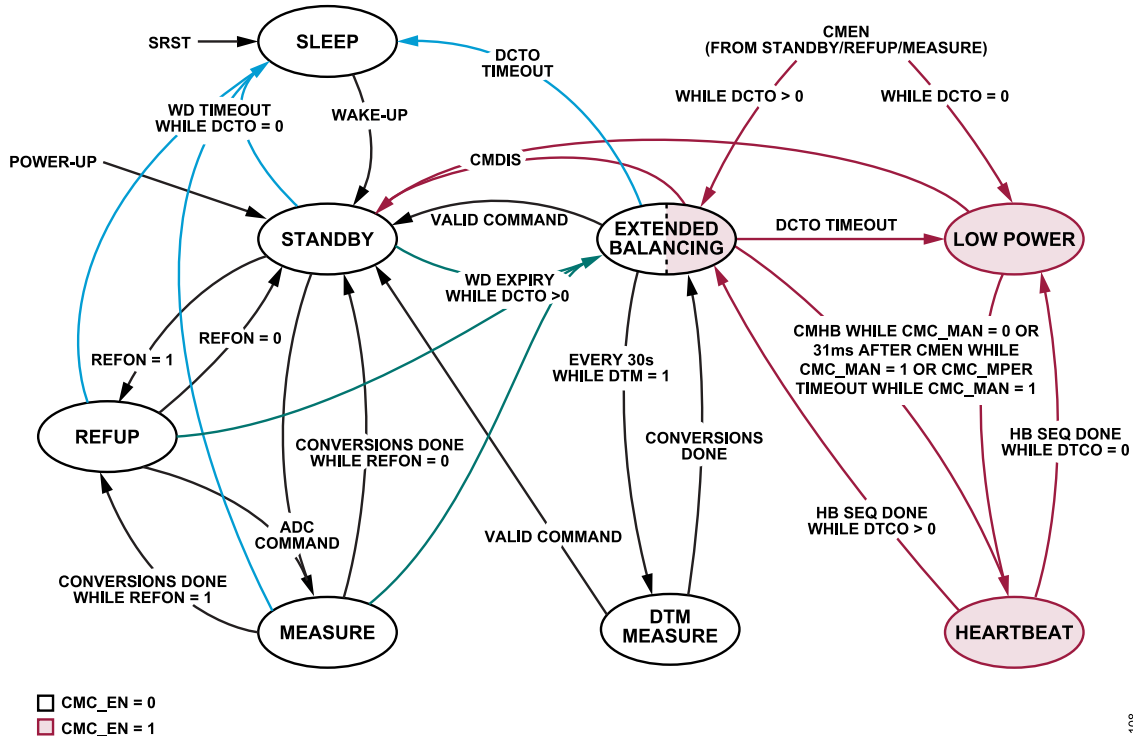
SRST
SLEEP
DCTO TIMEOUT
CMEN (FROM STANDBY/REFUP/MEASURE)
WD TIMEOUT WHILE DCTO = 0
WAKE-UP
WHILE DCTO > 0
WHILE DCTO = 0
POWER-UP
CMDIS
STANDBY
VALID COMMAND
EXTENDED BALANCING
DCTO TIMEOUT
LOW POWER
WD EXPIRY WHILE DCTO >0
REFON = 1
REFON = 0
CMHB WHILE CMC_MAN = 0 OR 31ms AFTER CMEN WHILE CMC_MAN = 1 OR CMC_MPER TIMEOUT WHILE CMC_MAN = 1
EVERY 30s WHILE DTM = 1
REFUP
CONVERSIONS DONE WHILE REFON = 0
CONVERSIONS DONE
HB SEQ DONE WHILE DTCO = 0
ADC COMMAND
HB SEQ DONE WHILE DTCO > 0
VALID COMMAND
CONVERSIONS DONE WHILE REFON = 1
MEASURE
DTM MEASURE
HEARTBEAT
CMC_EN = 0
CMC_EN = 1
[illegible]